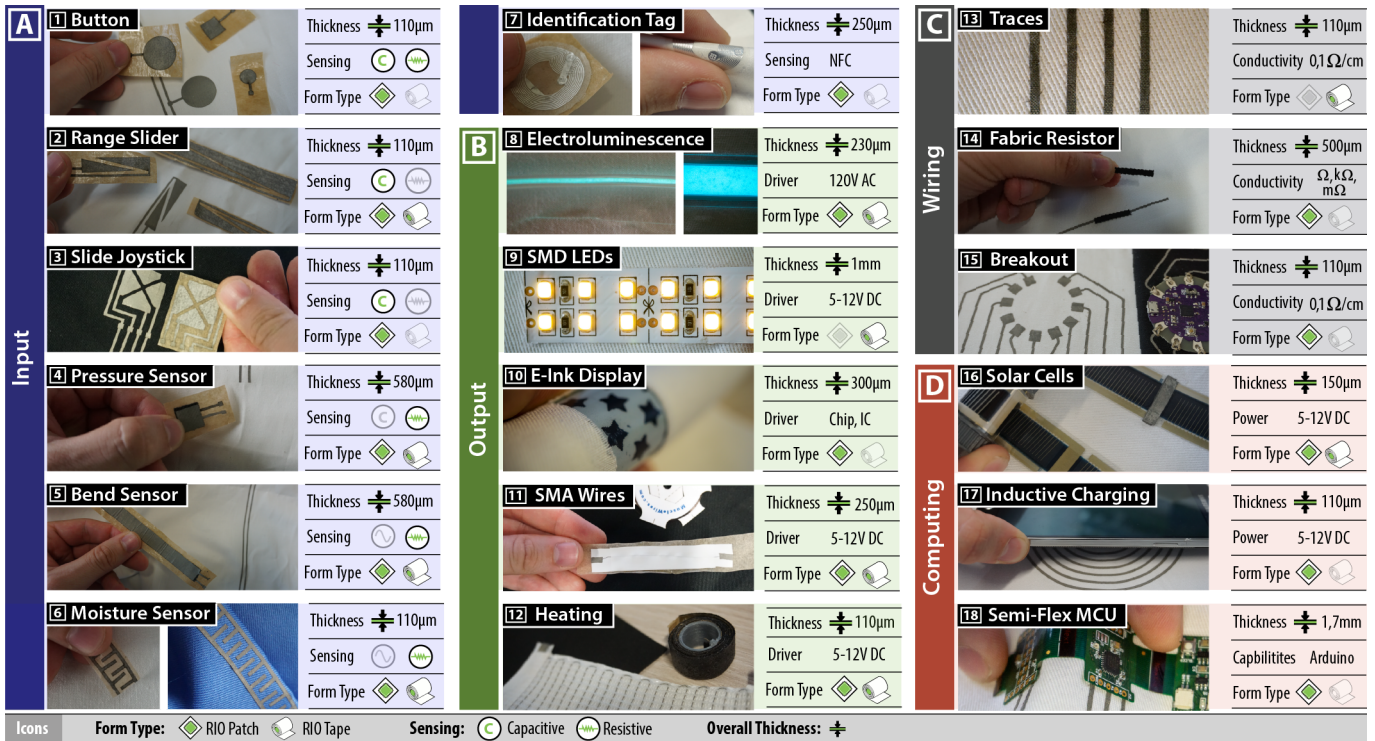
A Input

1 Button
Thickness 110µm
Sensing
Form Type

2 Range Slider
Thickness 110µm
Sensing
Form Type

3 Slide Joystick
Thickness 110µm
Sensing
Form Type

4 Pressure Sensor
Thickness 580µm
Sensing
Form Type

5 Bend Sensor
Thickness 580µm
Sensing
Form Type

6 Moisture Sensor
Thickness 110µm
Sensing
Form Type

7 Identification Tag
Thickness 250µm
Sensing NFC
Form Type

B Output

8 Electroluminescence
Thickness 230µm
Driver 120V AC
Form Type

9 SMD LEDs
Thickness 1mm
Driver 5-12V DC
Form Type

10 E-Ink Display
Thickness 300µm
Driver Chip, IC
Form Type

11 SMA Wires
Thickness 250µm
Driver 5-12V DC
Form Type

12 Heating
Thickness 110µm
Driver 5-12V DC
Form Type

C Wiring

13 Traces
Thickness 110µm
Conductivity 0,1$\Omega$/cm
Form Type

14 Fabric Resistor
Thickness 500µm
Conductivity $\Omega$, k$\Omega$, m$\Omega$
Form Type

15 Breakout
Thickness 110µm
Conductivity 0,1$\Omega$/cm
Form Type

D Computing

16 Solar Cells
Thickness 150µm
Power 5-12V DC
Form Type

17 Inductive Charging
Thickness 110µm
Power 5-12V DC
Form Type

18 Semi-Flex MCU
Thickness 1,7mm
Capbilitites Arduino
Form Type

Icons Form Type: RIO Patch RIO Tape Sensing: C Capacitive Resistive Overall Thickness: